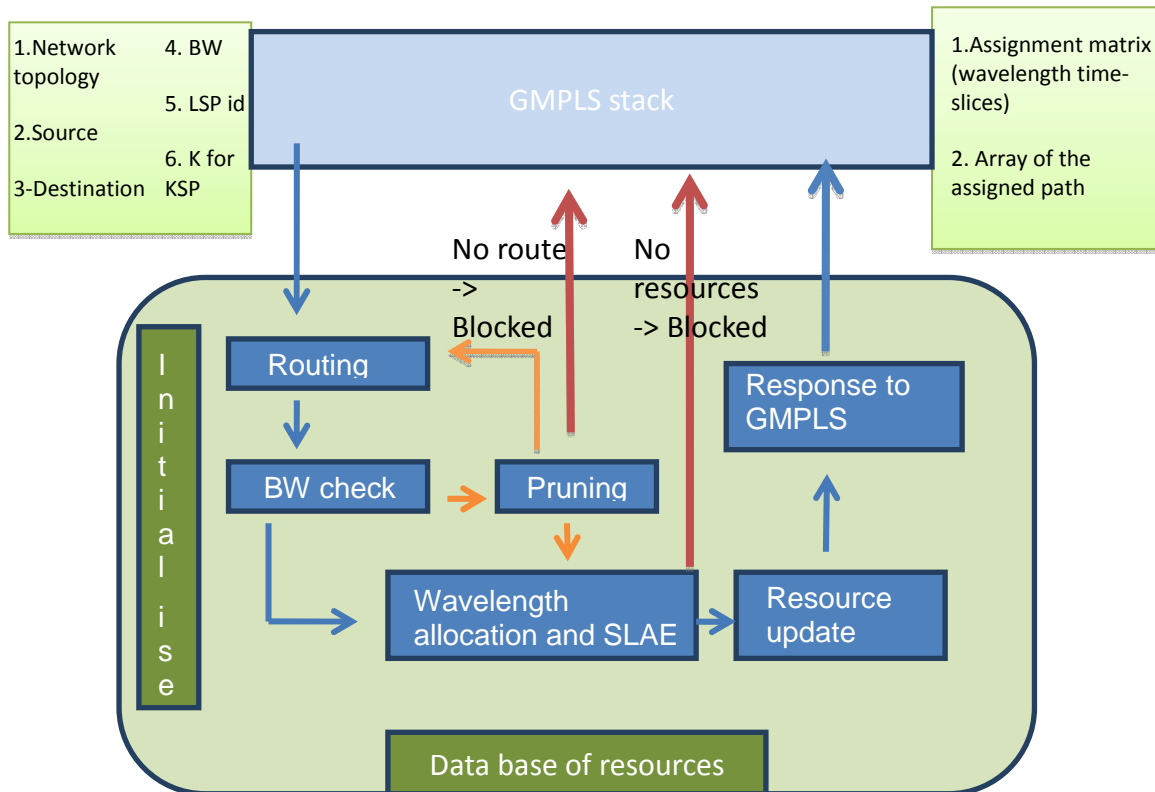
1.Network topology

2.Source

3-Destination

4. BW

5. LSP id

6. K for KSP

GMPLS stack

1.Assignment matrix (wavelength time-slices)

2. Array of the assigned path

No route -> Blocked

No resources -> Blocked

Initialise

Routing

BW check

Pruning

Response to GMPLS

Wavelength allocation and SLAE

Resource update

Data base of resources